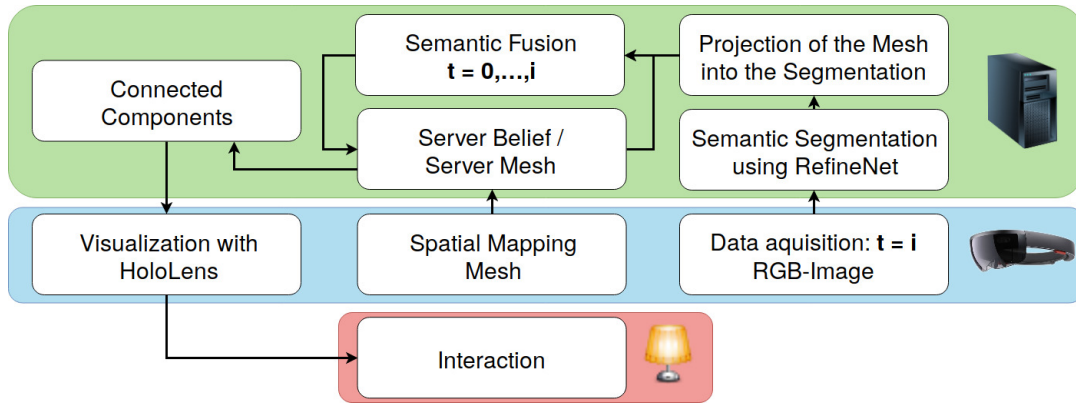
Semantic Fusion
**t = 0,...,i**

Projection of the Mesh into the Segmentation

Connected Components

Server Belief / Server Mesh

Semantic Segmentation using RefineNet

Visualization with HoloLens

Spatial Mapping Mesh

Data aquisition: **t = i**
RGB-Image

Interaction